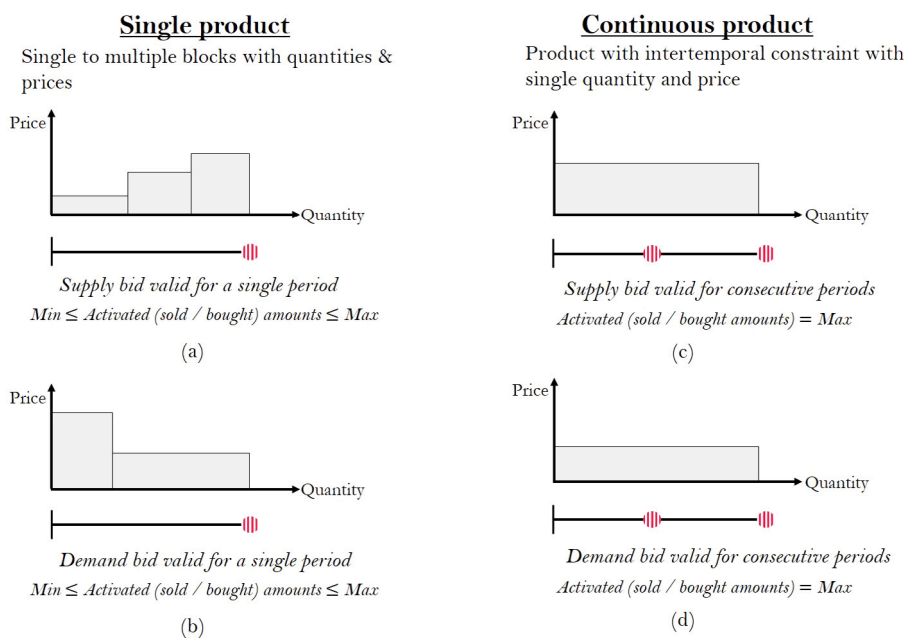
**Single product**

Single to multiple blocks with quantities & prices

Price

Quantity

*Supply bid valid for a single period*

*Min* $\leq$ *Activated (sold / bought) amounts* $\leq$ *Max*

(a)

Price

Quantity

*Demand bid valid for a single period*

*Min* $\leq$ *Activated (sold / bought) amounts* $\leq$ *Max*

(b)

**Continuous product**

Product with intertemporal constraint with single quantity and price

Price

Quantity

*Supply bid valid for consecutive periods*

*Activated (sold / bought amounts)* $=$ *Max*

(c)

Price

Quantity

*Demand bid valid for consecutive periods*

*Activated (sold / bought amounts)* $=$ *Max*

(d)